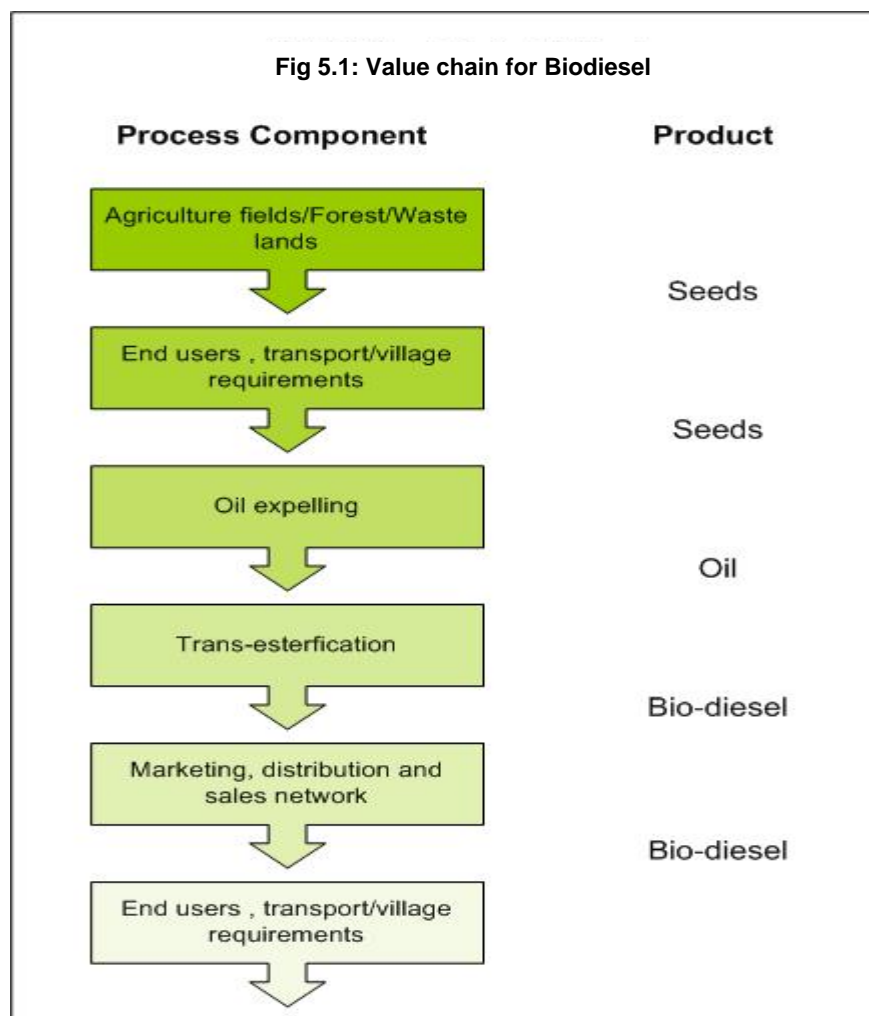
Fig 5.1: Value chain for Biodiesel

Process Component

Product

Agriculture fields/Forest/Waste lands

Seeds

End users , transport/village requirements

Seeds

Oil expelling

Oil

Trans-esterfication

Bio-diesel

Marketing, distribution and sales network

Bio-diesel

End users , transport/village requirements